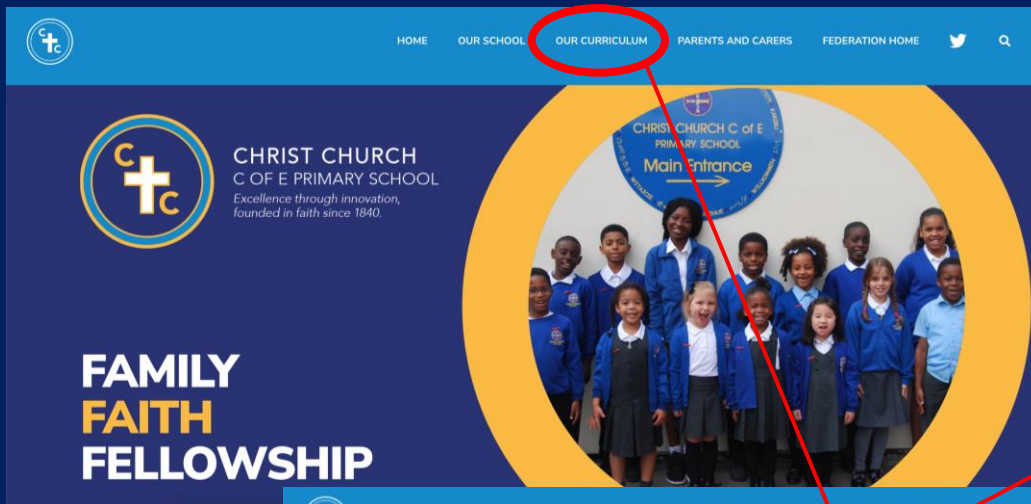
HOME OUR SCHOOL OUR CURRICULUM PARENTS AND CARERS FEDERATION HOME

CHRIST CHURCH
C OF E PRIMARY SCHOOL
Excellence through innovation, founded in faith since 1840.

CHRIST CHURCH C of E
PRIMARY SCHOOL
Main Entrance

FAMILY
FAITH
FELLOWSHIP